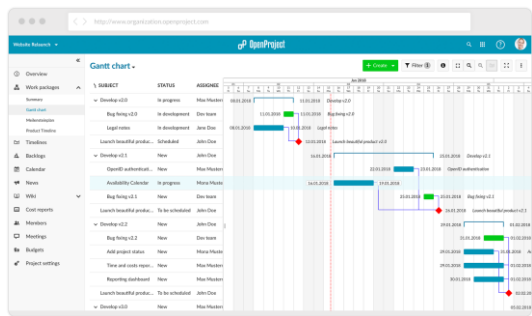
http://www.organization.openproject.com

Website Relaunch

OpenProject

Overview
Work packages
Summary
Gantt chart
Medientabellen
Product Timeline
Timelines
Backlogs
Calendar
News
Wiki
Cost reports
Members
Meetings
Budgets
Project settings

Gantt chart

+ Create
Filter 1

| SUBJECT | STATUS | ASSIGNEE |
|---|---|---|
| Develop v2.0 | In progress | Max Musterm |
| Bug fixing v2.0 | In development | Dev team |
| Legal notes | In development | Jane Doe |
| Launch beautiful product... | Scheduled | John Doe |
| Develop v2.1 | New | John Doe |
| OpenID authenticati... | New | Dev team |
| Availability Calendar | In progress | Mona Muster |
| Bug fixing v2.1 | New | Dev team |
| Launch beautiful product... | To be scheduled | John Doe |
| Develop v2.2 | New | John Doe |
| Bug fixing v2.2 | New | Dev team |
| Add project status | New | Max Muster |
| Time and costs repor... | New | Dev team |
| Reporting dashboard | New | John Doe |
| Launch beautiful product... | To be scheduled | John Doe |
| Develop v3.0 | New | Max Muster |

Jan 2018

08.01.2018 Develop v2.0
11.01.2018 Bug fixing v2.0
08.01.2018 12.01.2018 Legal notes
12.01.2018 Launch beautiful product v2.0
15.01.2018 Develop v2.1
22.01.2018 23.01.2018 OpenID authentication
16.01.2018 Availability Calendar
25.01.2018 Bug fixing v2.1
26.01.2018 Launch beautiful product v2.1
29.01.2018
01.02.2018 02.02.2018
29.01.2018
29.01.2018
30.01.2018
02.02.2018
05.02.2018